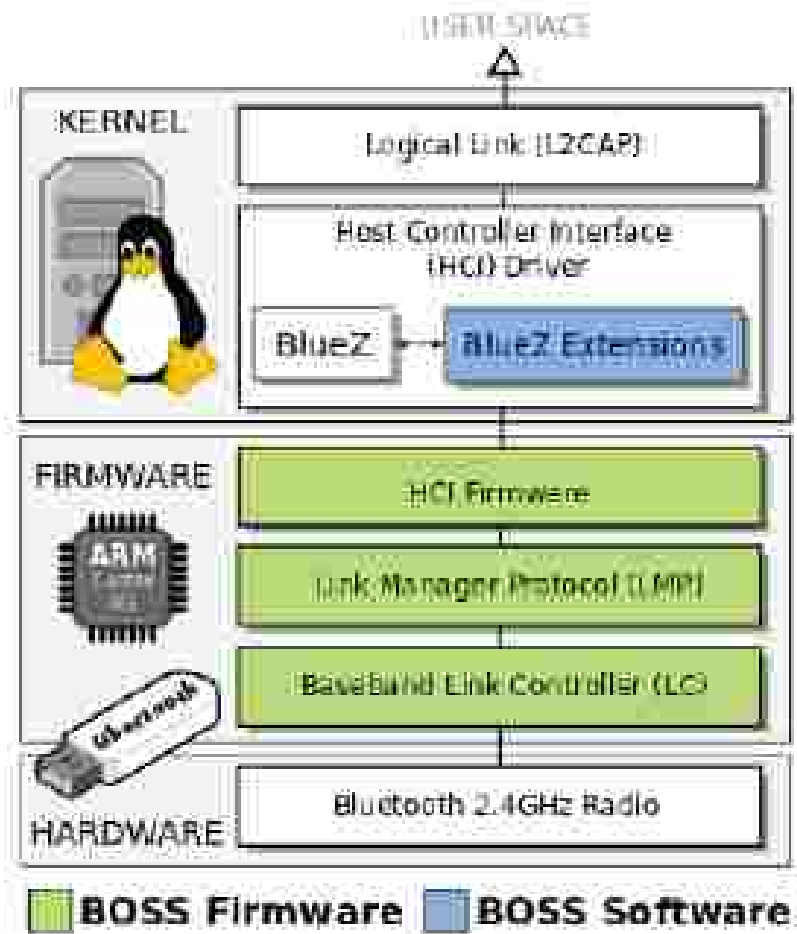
USER SPACE

KERNEL

Logical Link (L2CAP)

Host Controller Interface (HCI) Driver

BlueZ

BlueZ Extensions

FIRMWARE

HCI Firmware

ARM

Link Manager Protocol (LMP)

Baseband Link Controller (LC)

Bluetooth

Bluetooth 2.4GHz Radio

HARDWARE

BOSS Firmware BOSS Software